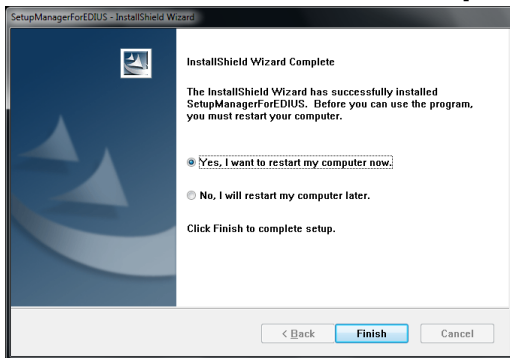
SetupManagerForEDIUS - InstallShield Wizard

InstallShield Wizard Complete

The InstallShield Wizard has successfully installed SetupManagerForEDIUS. Before you can use the program, you must restart your computer.

Yes, I want to restart my computer now.

No, I will restart my computer later.

Click Finish to complete setup.

< Back

Finish

Cancel